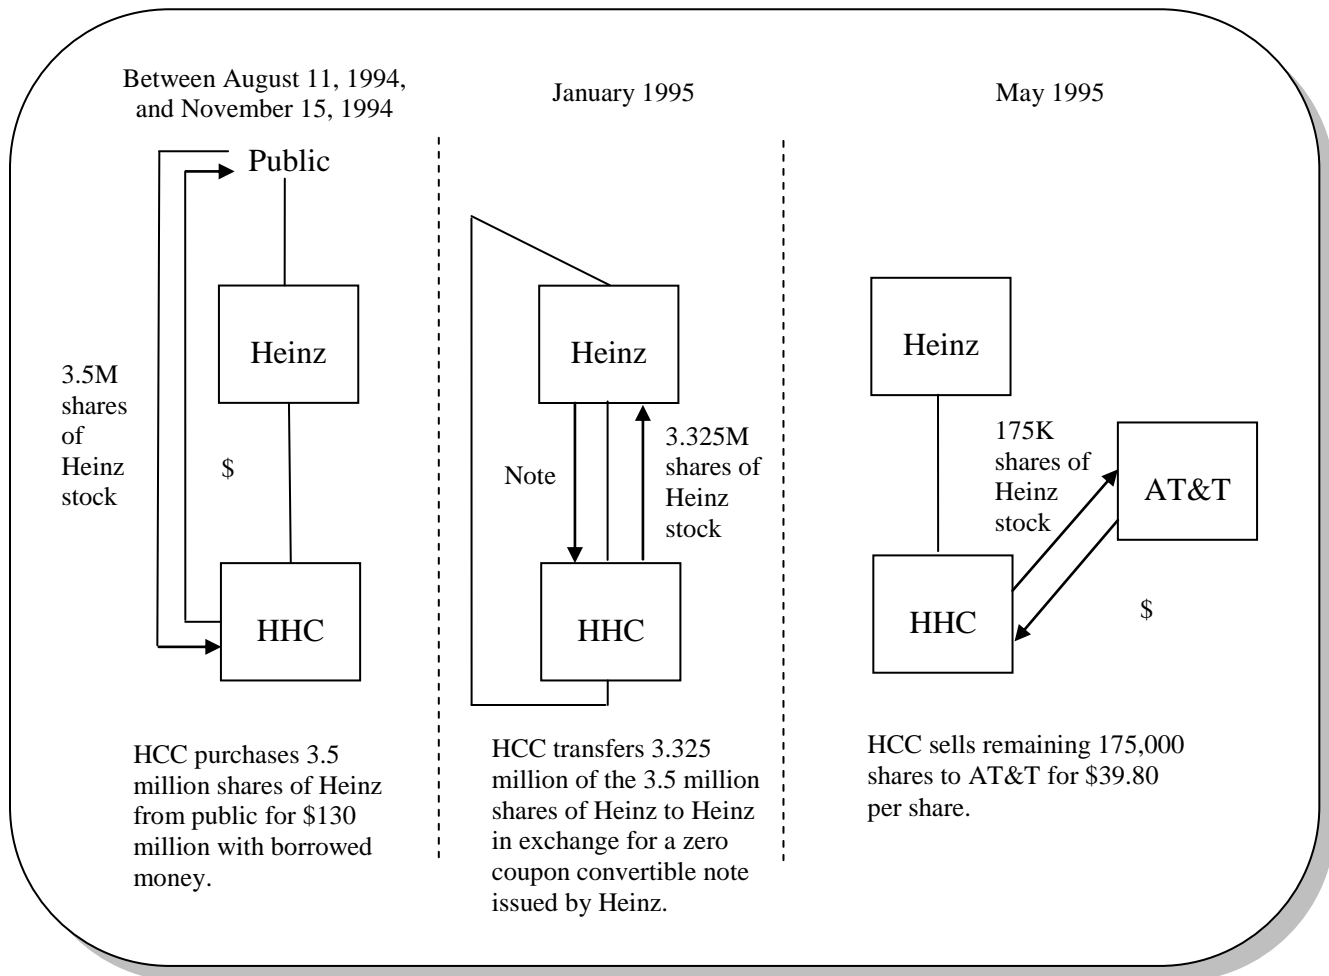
Between August 11, 1994, and November 15, 1994

Public

Heinz

3.5M shares of Heinz stock

$

HHC

HCC purchases 3.5 million shares of Heinz from public for $130 million with borrowed money.

January 1995

Heinz

Note

3.325M shares of Heinz stock

HHC

HCC transfers 3.325 million of the 3.5 million shares of Heinz to Heinz in exchange for a zero coupon convertible note issued by Heinz.

May 1995

Heinz

175K shares of Heinz stock

AT&T

HHC

$

HCC sells remaining 175,000 shares to AT&T for $39.80 per share.